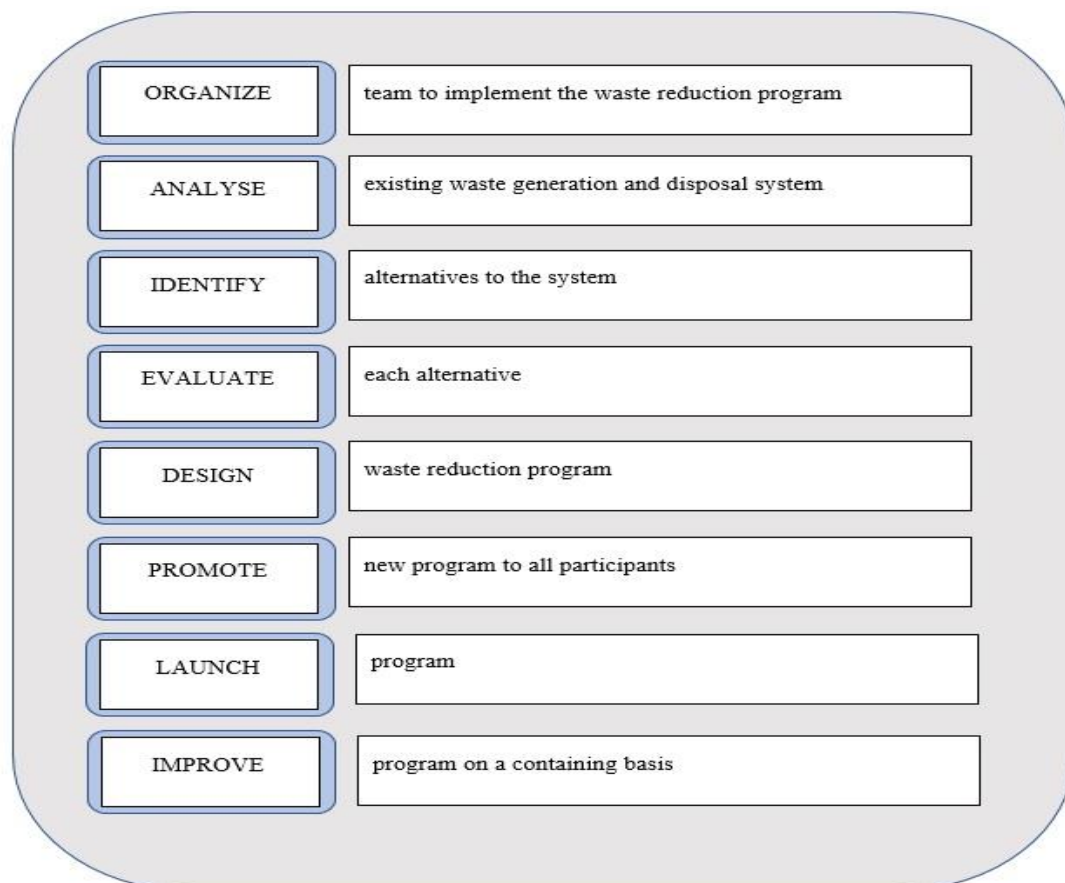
| | |
|---|---|
| ORGANIZE | team to implement the waste reduction program |
| ANALYSE | existing waste generation and disposal system |
| IDENTIFY | alternatives to the system |
| EVALUATE | each alternative |
| DESIGN | waste reduction program |
| PROMOTE | new program to all participants |
| LAUNCH | program |
| IMPROVE | program on a containing basis |